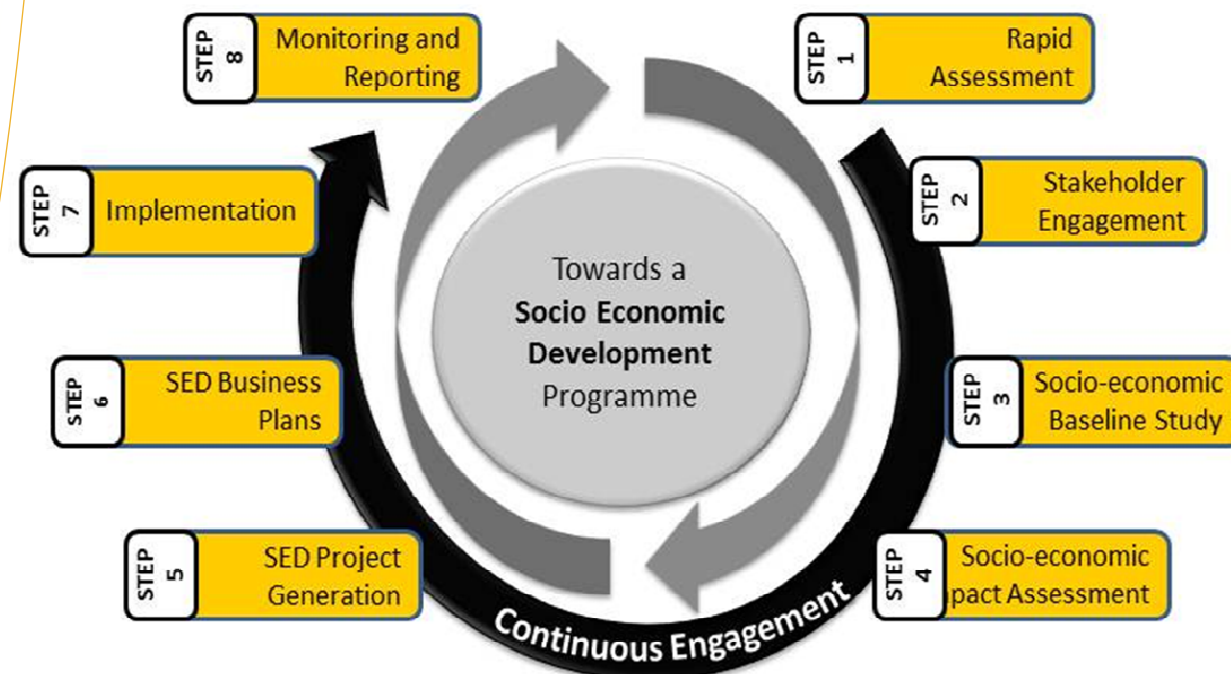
STEP 8 Monitoring and Reporting

STEP 1 Rapid Assessment

STEP 2 Stakeholder Engagement

STEP 3 Socio-economic Baseline Study

STEP 4 Socio-economic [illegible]pact Assessment

STEP 5 SED Project Generation

STEP 6 SED Business Plans

STEP 7 Implementation

Towards a **Socio Economic Development** Programme

Continuous Engagement